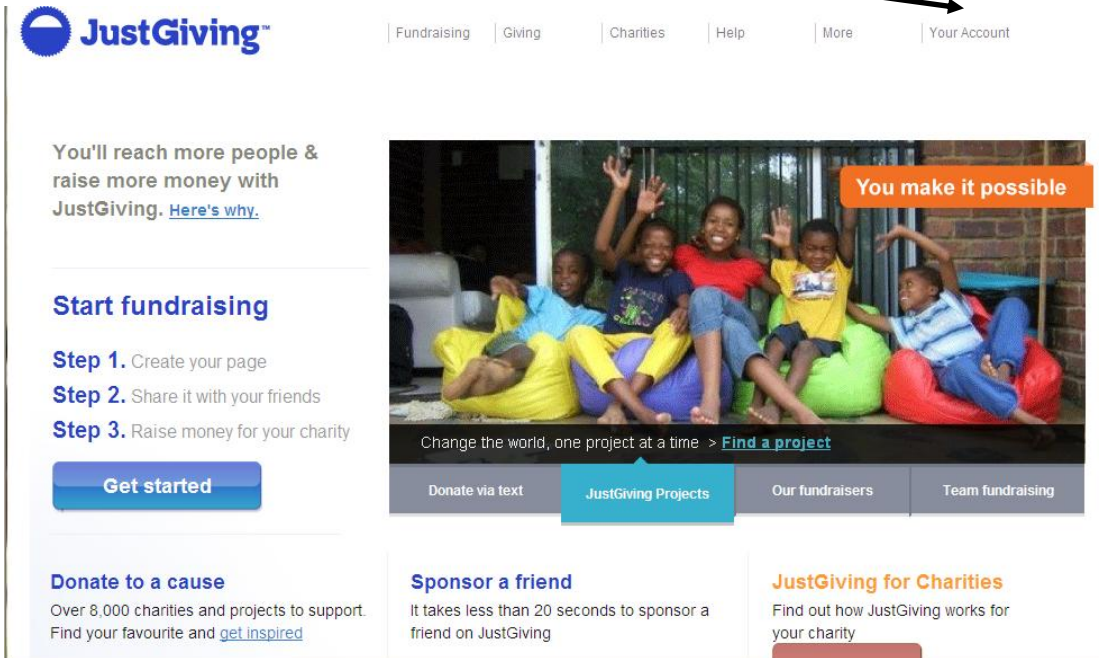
JustGiving™

Fundraising | Giving | Charities | Help | More | Your Account

You'll reach more people & raise more money with JustGiving. Here's why.

Start fundraising

Step 1. Create your page
Step 2. Share it with your friends
Step 3. Raise money for your charity

Get started

You make it possible

Change the world, one project at a time > Find a project

Donate via text | JustGiving Projects | Our fundraisers | Team fundraising

Donate to a cause
Over 8,000 charities and projects to support. Find your favourite and get inspired

Sponsor a friend
It takes less than 20 seconds to sponsor a friend on JustGiving

JustGiving for Charities
Find out how JustGiving works for your charity